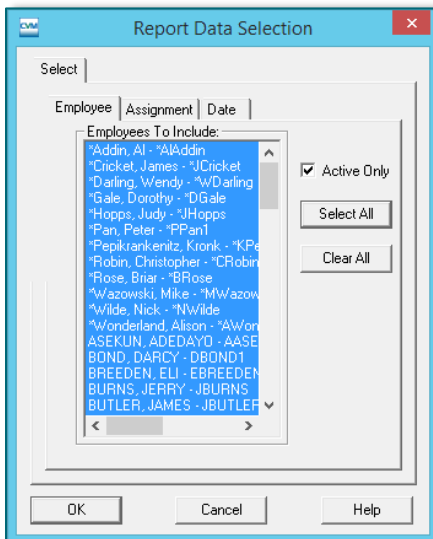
Report Data Selection

Select

Employee | Assignment | Date

Employees To Include:

*Addin, Al - *AlAddin
*Cricket, James - *JCricket
*Darling, Wendy - *WDarling
*Gale, Dorothy - *DGale
*Hopps, Judy - *JHopps
*Pan, Peter - *PPan1
*Pepikrankenitz, Kronk - *KPe
*Robin, Christopher - *CRobin
*Rose, Briar - *BRose
*Wazowski, Mike - *MWazow
*Wilde, Nick - *NWilde
*Wonderland, Alison - *AWon
ASEKUN, ADEDAYO - AASE
BOND, DARCY - DBOND1
BREEDEN, ELI - EBREEDEN
BURNS, JERRY - JBURNS
BUTLER, JAMES - JBUTLEF

Active Only

Select All

Clear All

OK

Cancel

Help